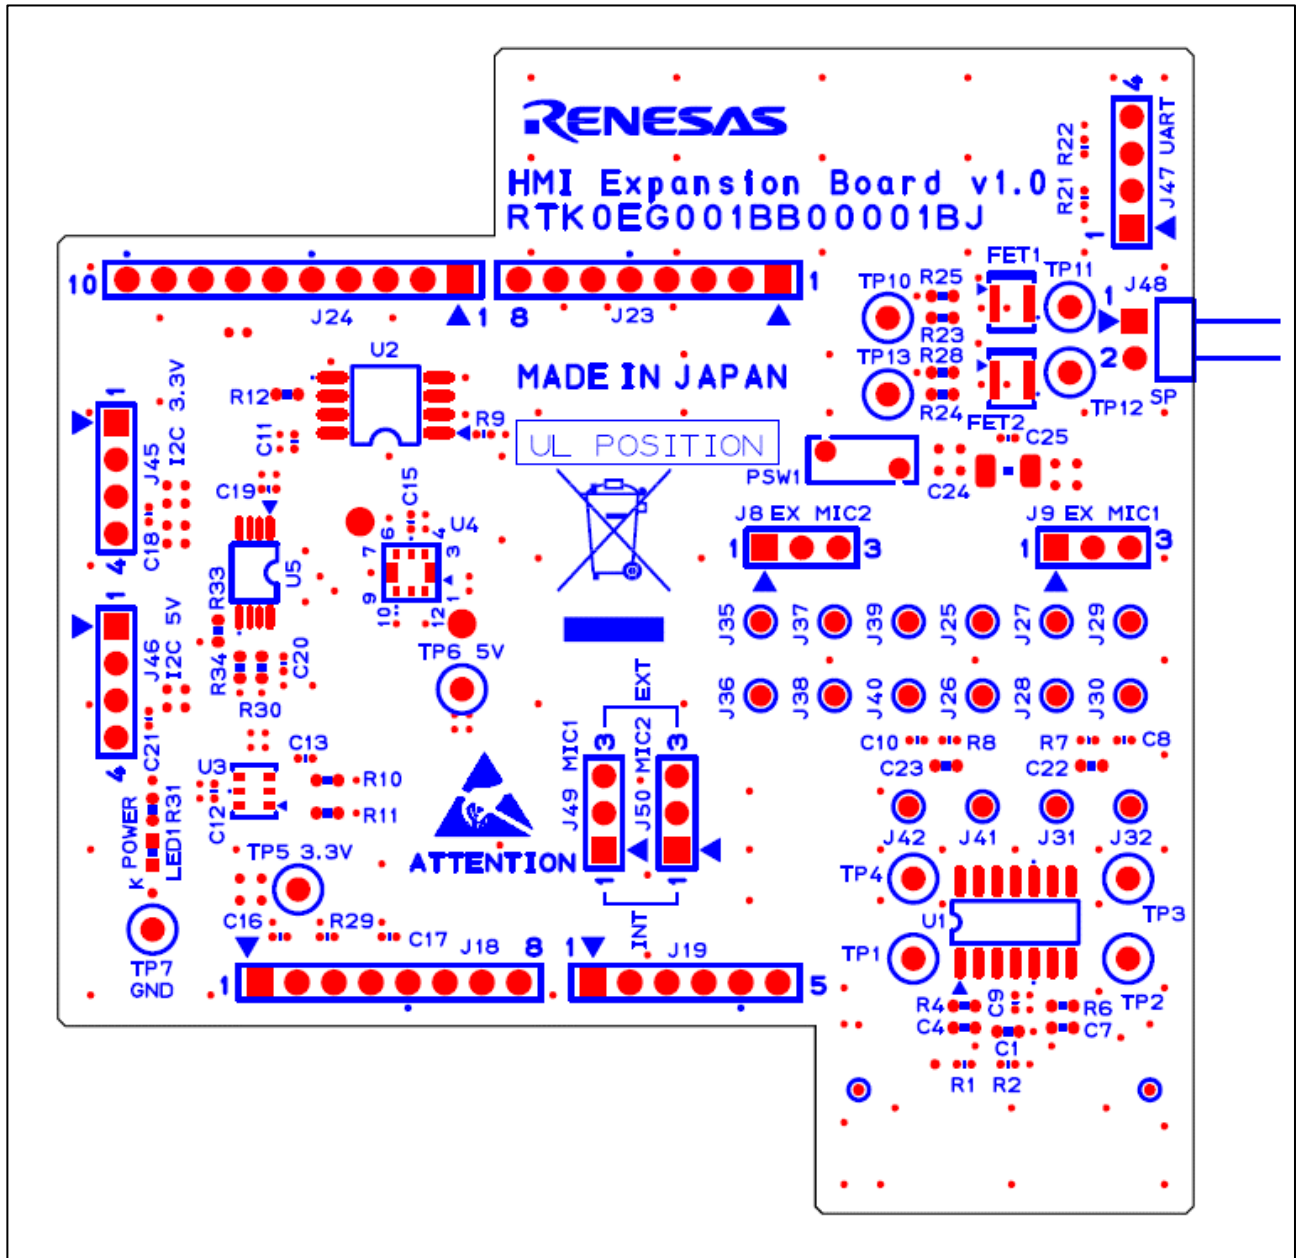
RENESAS

HMI Expansion Board v1.0
RTK0EG001BB00001BJ

4 R22 UART R21 J47 1

10 J24 1 8 J23 1

TP10 R25 FET1 TP11 1 J48
R23
TP13 R28 2
R24 FET2 TP12 SP

U2
R12
R9
MADE IN JAPAN
UL POSITION

C11
PSW1 C25
C24

1 3.3V J45 I2C 4 C18
C19
C15 U4
6 4
7 3
9 1
10 12
U5 R33

J8 EX MIC2
1 3
J9 EX MIC1
1 3

J35 J37 J39 J25 J27 J29
J36 J38 J40 J26 J28 J30

1 5V J46 I2C 4
R34 C20 R30
TP6 5V

C21
C13
U3 R10
C12 R11
POWER R31 LED1 K

EXT
3 3
MIC1 MIC2
J49 J50
ATTENTION
INT

C10 R8 R7 C8
C23 C22
J42 J41 J31 J32
TP4 TP3
U1
TP1 TP2
R4 C9 R6
C4 C1 C7
R1 R2

TP5 3.3V
C16 R29 C17 J18 8
1
TP7 GND
1 J19 5